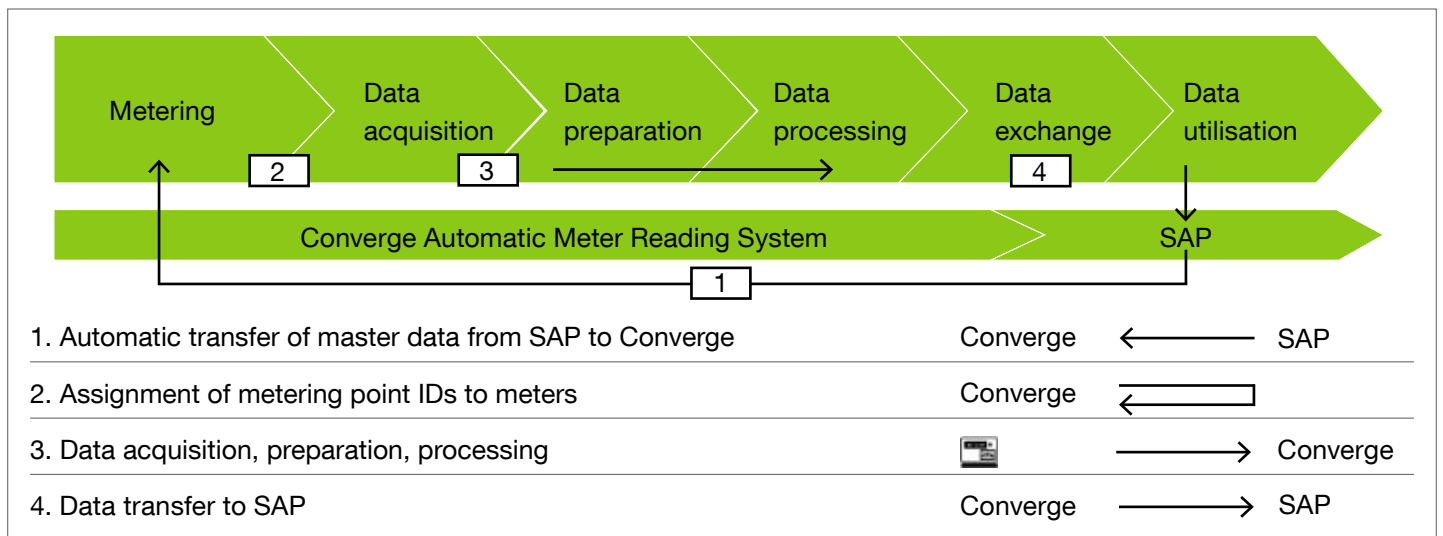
Metering

Data acquisition

Data preparation

Data processing

Data exchange

Data utilisation

2

3

4

Converge Automatic Meter Reading System

SAP

1

| 1. Automatic transfer of master data from SAP to Converge | Converge ← SAP |
|---|---|
| 2. Assignment of metering point IDs to meters | Converge |
| 3. Data acquisition, preparation, processing | → Converge |
| 4. Data transfer to SAP | Converge → SAP |